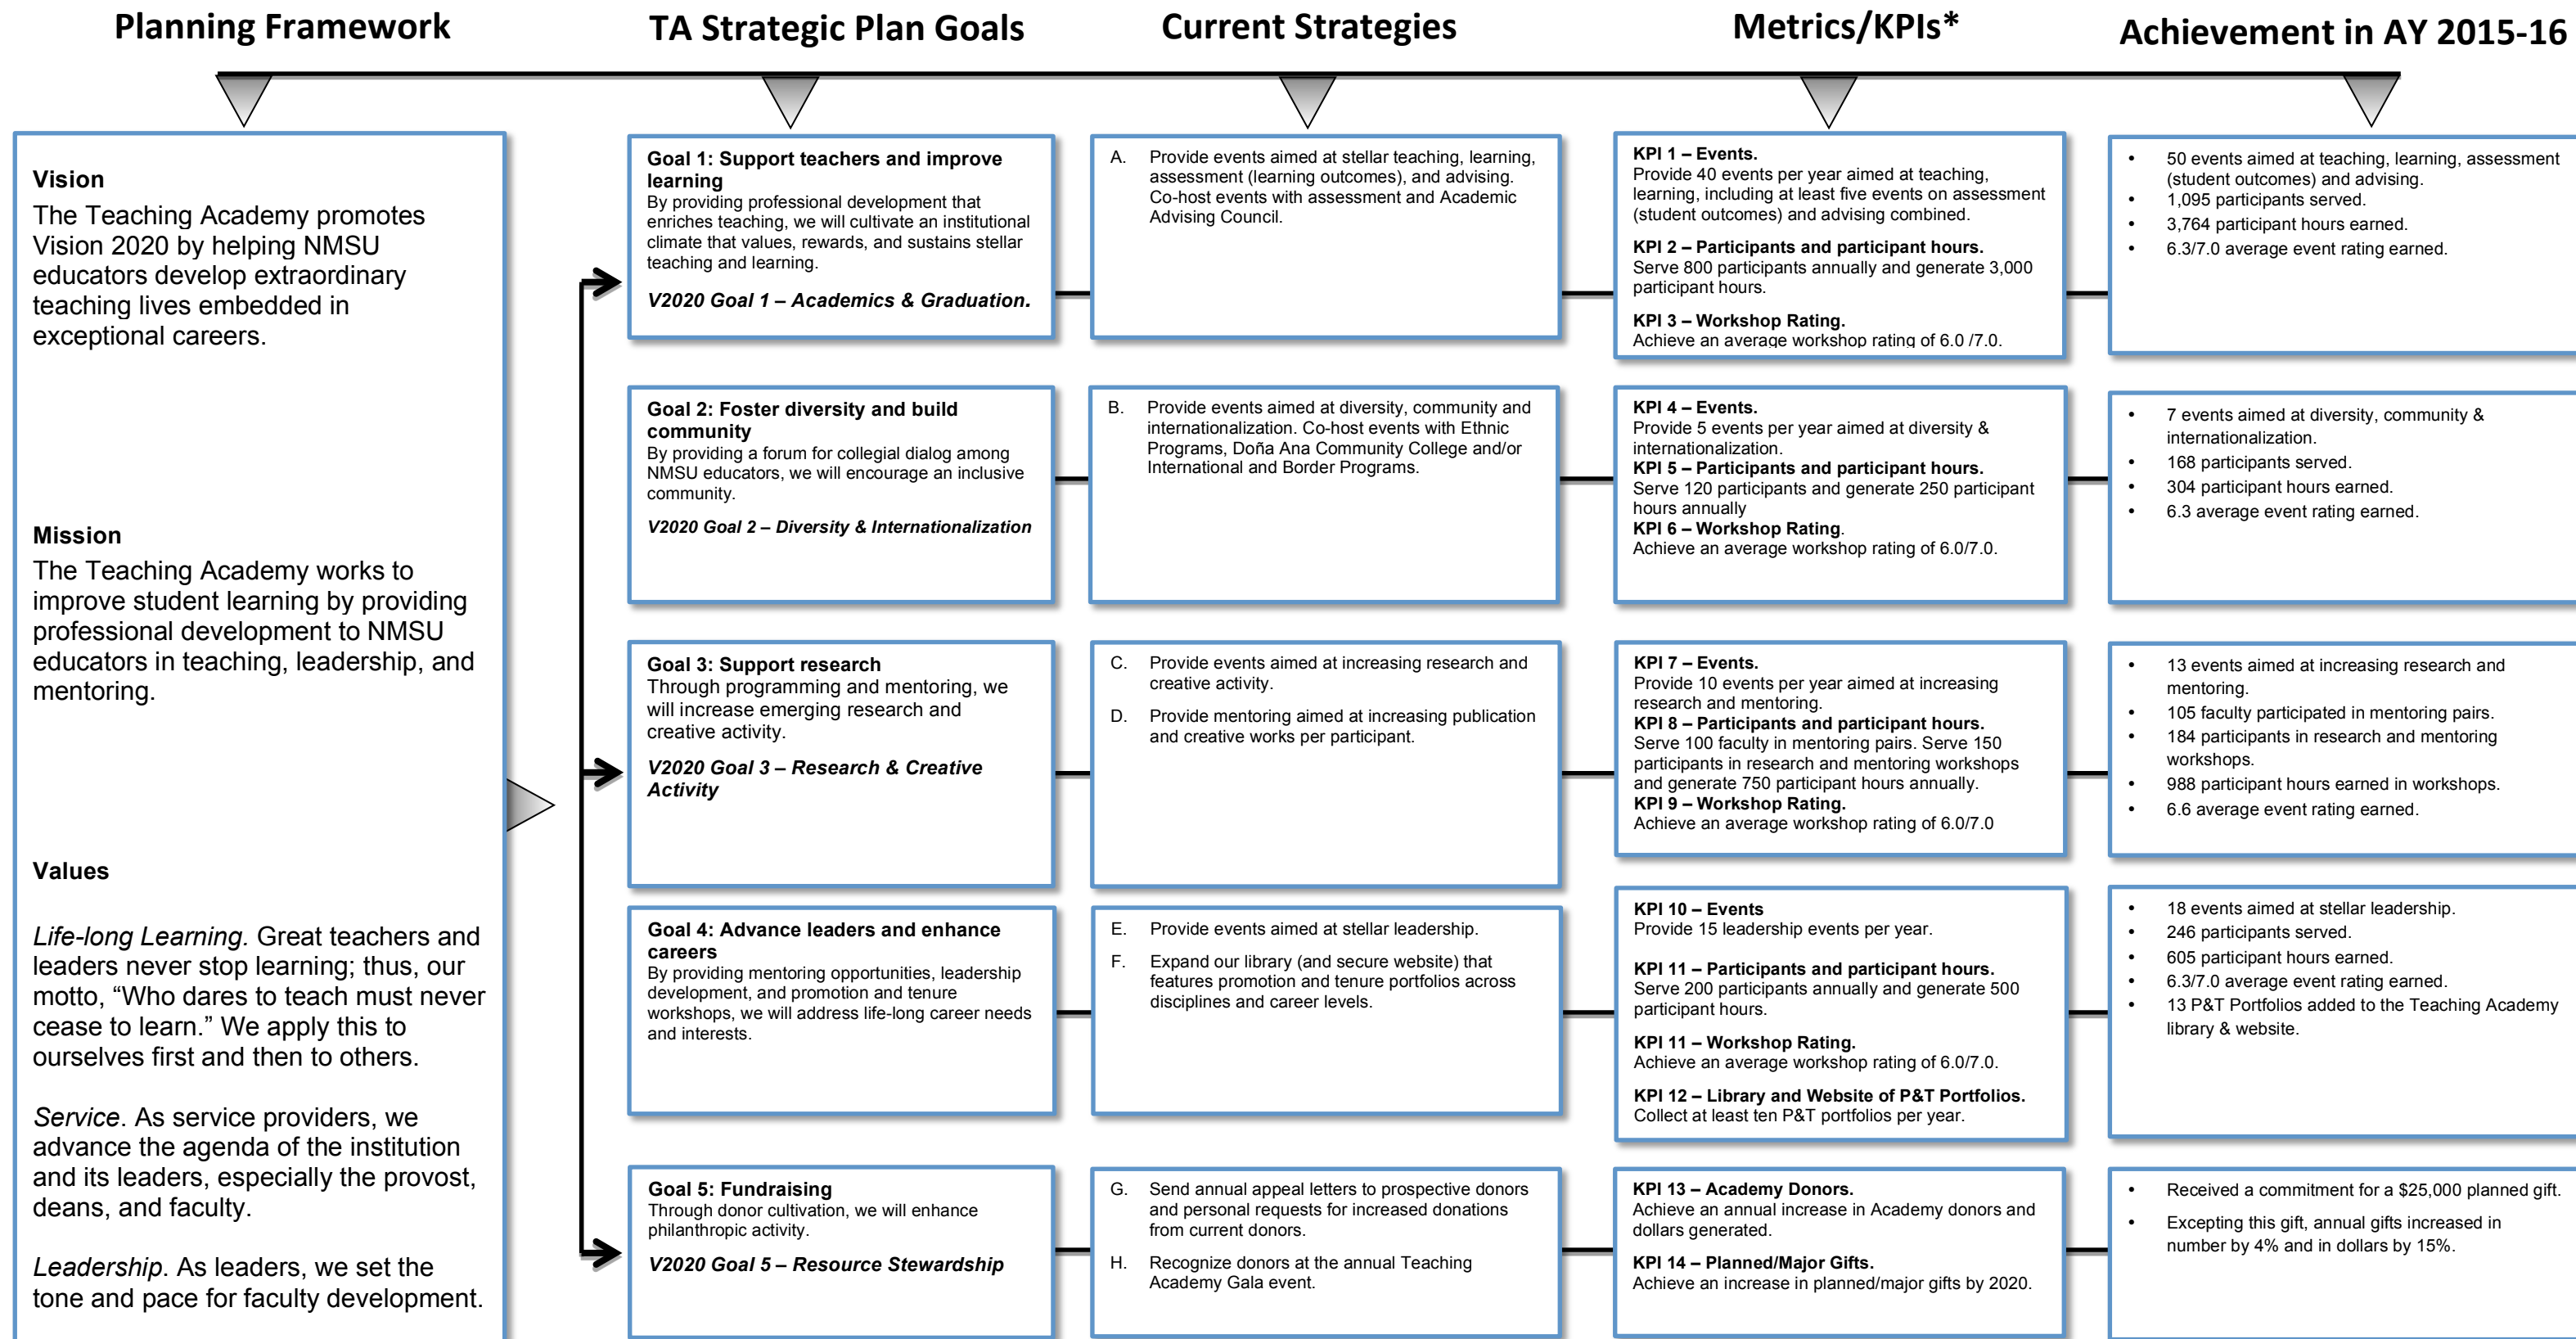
Planning Framework

TA Strategic Plan Goals

Current Strategies

Metrics/KPIs*

Achievement in AY 2015-16

Vision

The Teaching Academy promotes Vision 2020 by helping NMSU educators develop extraordinary teaching lives embedded in exceptional careers.

Mission

The Teaching Academy works to improve student learning by providing professional development to NMSU educators in teaching, leadership, and mentoring.

Values

*Life-long Learning.* Great teachers and leaders never stop learning; thus, our motto, “Who dares to teach must never cease to learn.” We apply this to ourselves first and then to others.

*Service*. As service providers, we advance the agenda of the institution and its leaders, especially the provost, deans, and faculty.

*Leadership*. As leaders, we set the tone and pace for faculty development.

Goal 1: Support teachers and improve learning
By providing professional development that enriches teaching, we will cultivate an institutional climate that values, rewards, and sustains stellar teaching and learning.

V2020 Goal 1 – Academics & Graduation.

A. Provide events aimed at stellar teaching, learning, assessment (learning outcomes), and advising. Co-host events with assessment and Academic Advising Council.

KPI 1 – Events.
Provide 40 events per year aimed at teaching, learning, including at least five events on assessment (student outcomes) and advising combined.

KPI 2 – Participants and participant hours.
Serve 800 participants annually and generate 3,000 participant hours.

KPI 3 – Workshop Rating.
Achieve an average workshop rating of 6.0 /7.0.

• 50 events aimed at teaching, learning, assessment (student outcomes) and advising.
• 1,095 participants served.
• 3,764 participant hours earned.
• 6.3/7.0 average event rating earned.

Goal 2: Foster diversity and build community
By providing a forum for collegial dialog among NMSU educators, we will encourage an inclusive community.

V2020 Goal 2 – Diversity & Internationalization

B. Provide events aimed at diversity, community and internationalization. Co-host events with Ethnic Programs, Doña Ana Community College and/or International and Border Programs.

KPI 4 – Events.
Provide 5 events per year aimed at diversity & internationalization.
KPI 5 – Participants and participant hours.
Serve 120 participants and generate 250 participant hours annually
KPI 6 – Workshop Rating.
Achieve an average workshop rating of 6.0/7.0.

• 7 events aimed at diversity, community & internationalization.
• 168 participants served.
• 304 participant hours earned.
• 6.3 average event rating earned.

Goal 3: Support research
Through programming and mentoring, we will increase emerging research and creative activity.

V2020 Goal 3 – Research & Creative Activity

C. Provide events aimed at increasing research and creative activity.

D. Provide mentoring aimed at increasing publication and creative works per participant.

KPI 7 – Events.
Provide 10 events per year aimed at increasing research and mentoring.
KPI 8 – Participants and participant hours.
Serve 100 faculty in mentoring pairs. Serve 150 participants in research and mentoring workshops and generate 750 participant hours annually.
KPI 9 – Workshop Rating.
Achieve an average workshop rating of 6.0/7.0

• 13 events aimed at increasing research and mentoring.
• 105 faculty participated in mentoring pairs.
• 184 participants in research and mentoring workshops.
• 988 participant hours earned in workshops.
• 6.6 average event rating earned.

Goal 4: Advance leaders and enhance careers
By providing mentoring opportunities, leadership development, and promotion and tenure workshops, we will address life-long career needs and interests.

E. Provide events aimed at stellar leadership.

F. Expand our library (and secure website) that features promotion and tenure portfolios across disciplines and career levels.

KPI 10 – Events
Provide 15 leadership events per year.

KPI 11 – Participants and participant hours.
Serve 200 participants annually and generate 500 participant hours.

KPI 11 – Workshop Rating.
Achieve an average workshop rating of 6.0/7.0.

KPI 12 – Library and Website of P&T Portfolios.
Collect at least ten P&T portfolios per year.

• 18 events aimed at stellar leadership.
• 246 participants served.
• 605 participant hours earned.
• 6.3/7.0 average event rating earned.
• 13 P&T Portfolios added to the Teaching Academy library & website.

Goal 5: Fundraising
Through donor cultivation, we will enhance philanthropic activity.

V2020 Goal 5 – Resource Stewardship

G. Send annual appeal letters to prospective donors and personal requests for increased donations from current donors.

H. Recognize donors at the annual Teaching Academy Gala event.

KPI 13 – Academy Donors.
Achieve an annual increase in Academy donors and dollars generated.

KPI 14 – Planned/Major Gifts.
Achieve an increase in planned/major gifts by 2020.

• Received a commitment for a $25,000 planned gift.
• Excepting this gift, annual gifts increased in number by 4% and in dollars by 15%.